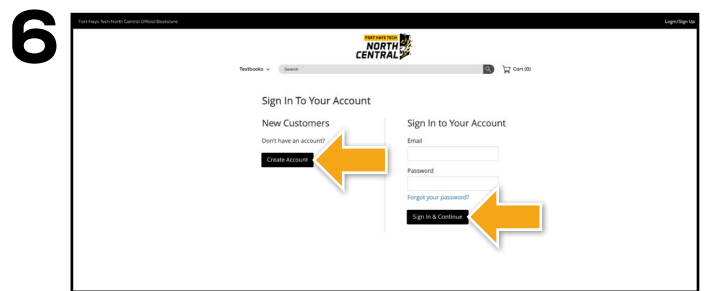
6

Fort Hays Tech North Central Official Bookstore

Login/Sign Up

FORT HAYS TECH
NORTH CENTRAL

Textbooks

Search

Cart (0)

Sign In To Your Account

New Customers

Don't have an account?

Create Account

Sign In to Your Account

Email

Password

Forgot your password?

Sign In & Continue